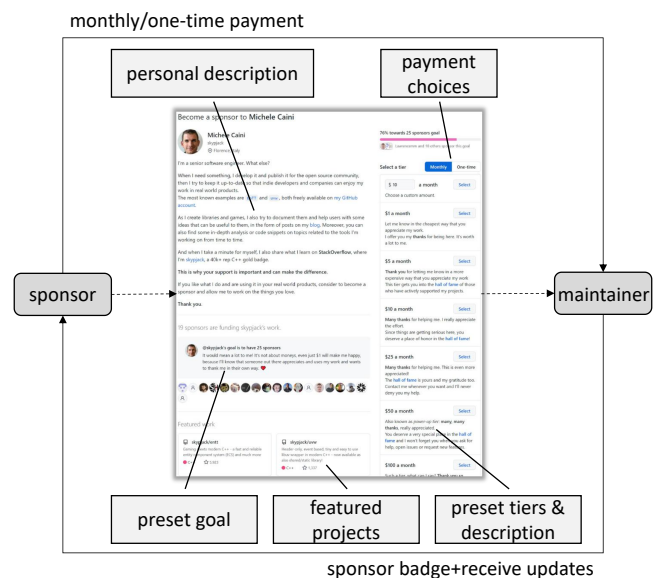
monthly/one-time payment

personal description

payment choices

sponsor

maintainer

Become a sponsor to Michele Caini

Michele Caini
skypjack
Florence, Italy

I'm a senior software engineer. What else?

When I need something, I develop it and publish it for the open source community, then I try to keep it up-to-date so that indie developers and companies can enjoy my work in real world products.
The most known examples are EnTT and uvw, both freely available on my GitHub account.

As I create libraries and games, I also try to document them and help users with some ideas that can be useful to them, in the form of posts on my blog. Moreover, you can also find some in-depth analysis or code snippets on topics related to the tools I'm working on from time to time.

And when I take a minute for myself, I also share what I learn on StackOverflow, where I'm skypjack, a 40k+ rep C++ gold badge.

This is why your support is important and can make the difference.

If you like what I do and are using it in your real world products, consider to become a sponsor and allow me to work on the things you love.

Thank you.

19 sponsors are funding skypjack's work.

@skypjack's goal is to have 25 sponsors
It would mean a lot to me! It's not about moneys, even just $1 will make me happy, because I'll know that someone out there appreciates and uses my work and wants to thank me in their own way. ♥

Featured work

skypjack/entt

skypjack/uvw

C++

76% towards 25 sponsors goal

Select a tier
Monthly
One-time

$ 10
a month
Select
Choose a custom amount.

$1 a month
Select

$5 a month
Select

$10 a month
Select

$25 a month
Select

$50 a month
Select

$100 a month
Select

preset goal

featured projects

preset tiers & description

sponsor badge+receive updates